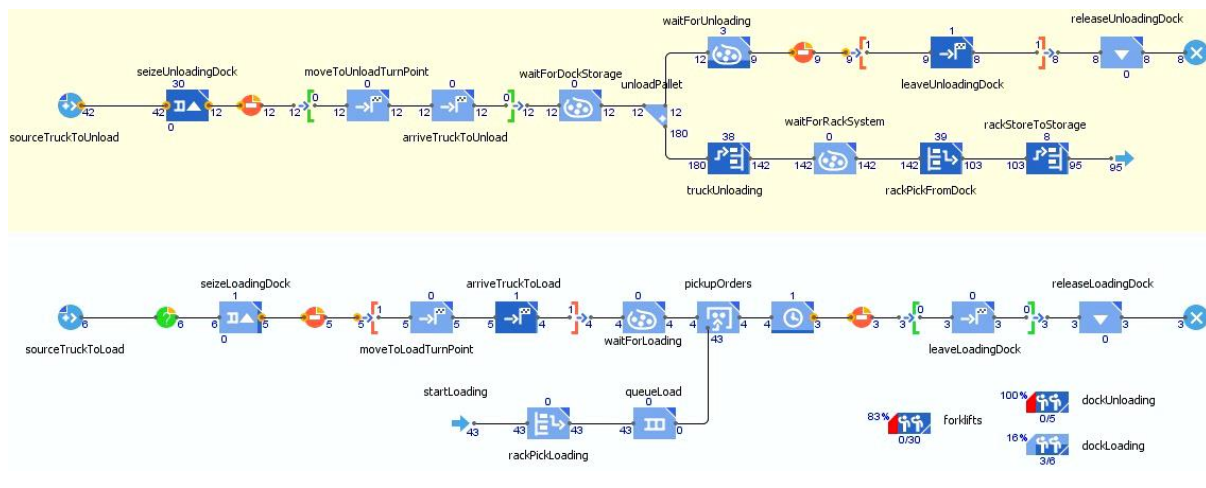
waitForUnloading
3
12 9
9
9 1
1
9 8
leaveUnloadingDock
1 8
releaseUnloadingDock
8 8
0
8

seizeUnloadingDock
30
42
42 12
0
sourceTruckToUnload
12
moveToUnloadTurnPoint
0
12 0
12 12
0
12 12
arriveTruckToUnload
0 12
waitForDockStorage
0
12 12
unloadPallet
12 12
180

38
180 142
truckUnloading
waitForRackSystem
0
142 142
39
142 103
rackPickFromDock
rackStoreToStorage
8
103 95
95

seizeLoadingDock
1
6
sourceTruckToLoad
6
6 5
0
5
5 1
moveToLoadTurnPoint
0
5 5
arriveTruckToLoad
1
5 4
1 4
0
4 4
waitForLoading
pickupOrders
4 4
43
1
4 3
3
3 0
0
3 3
leaveLoadingDock
0 3
releaseLoadingDock
3 3
0
3

startLoading
43
0
43 43
rackPickLoading
queueLoad
0
43 0

83%
0/30
forklifts
100%
0/5
dockUnloading
16%
3/6
dockLoading